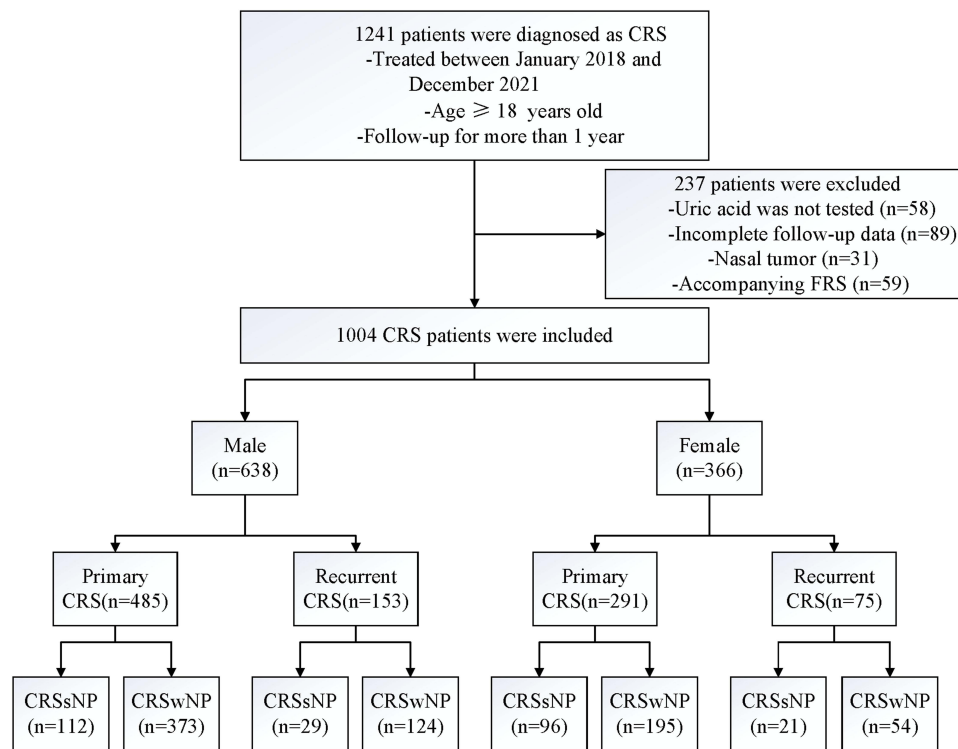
1241 patients were diagnosed as CRS
-Treated between January 2018 and December 2021
-Age $\geqslant 18$ years old
-Follow-up for more than 1 year

237 patients were excluded
-Uric acid was not tested (n=58)
-Incomplete follow-up data (n=89)
-Nasal tumor (n=31)
-Accompanying FRS (n=59)

1004 CRS patients were included

Male (n=638)

Female (n=366)

Primary CRS(n=485)

Recurrent CRS(n=153)

Primary CRS(n=291)

Recurrent CRS(n=75)

CRSsNP (n=112)

CRSwNP (n=373)

CRSsNP (n=29)

CRSwNP (n=124)

CRSsNP (n=96)

CRSwNP (n=195)

CRSsNP (n=21)

CRSwNP (n=54)